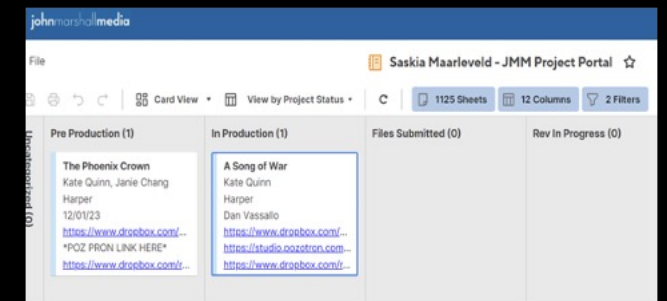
johnmarshallmedia

File

Saskia Maarleveld - JMM Project Portal

Card View ▾ View by Project Status ▾ 1125 Sheets 12 Columns 2 Filters

Uncategorized (0)

Pre Production (1)

The Phoenix Crown
Kate Quinn, Janie Chang
Harper
12/01/23
https://www.dropbox.com/...
*POZ PRON LINK HERE*
https://www.dropbox.com/r...

In Production (1)

A Song of War
Kate Quinn
Harper
Dan Vassallo
https://www.dropbox.com/...
https://studio.pozotron.com...
https://www.dropbox.com/r...

Files Submitted (0)

Rev In Progress (0)